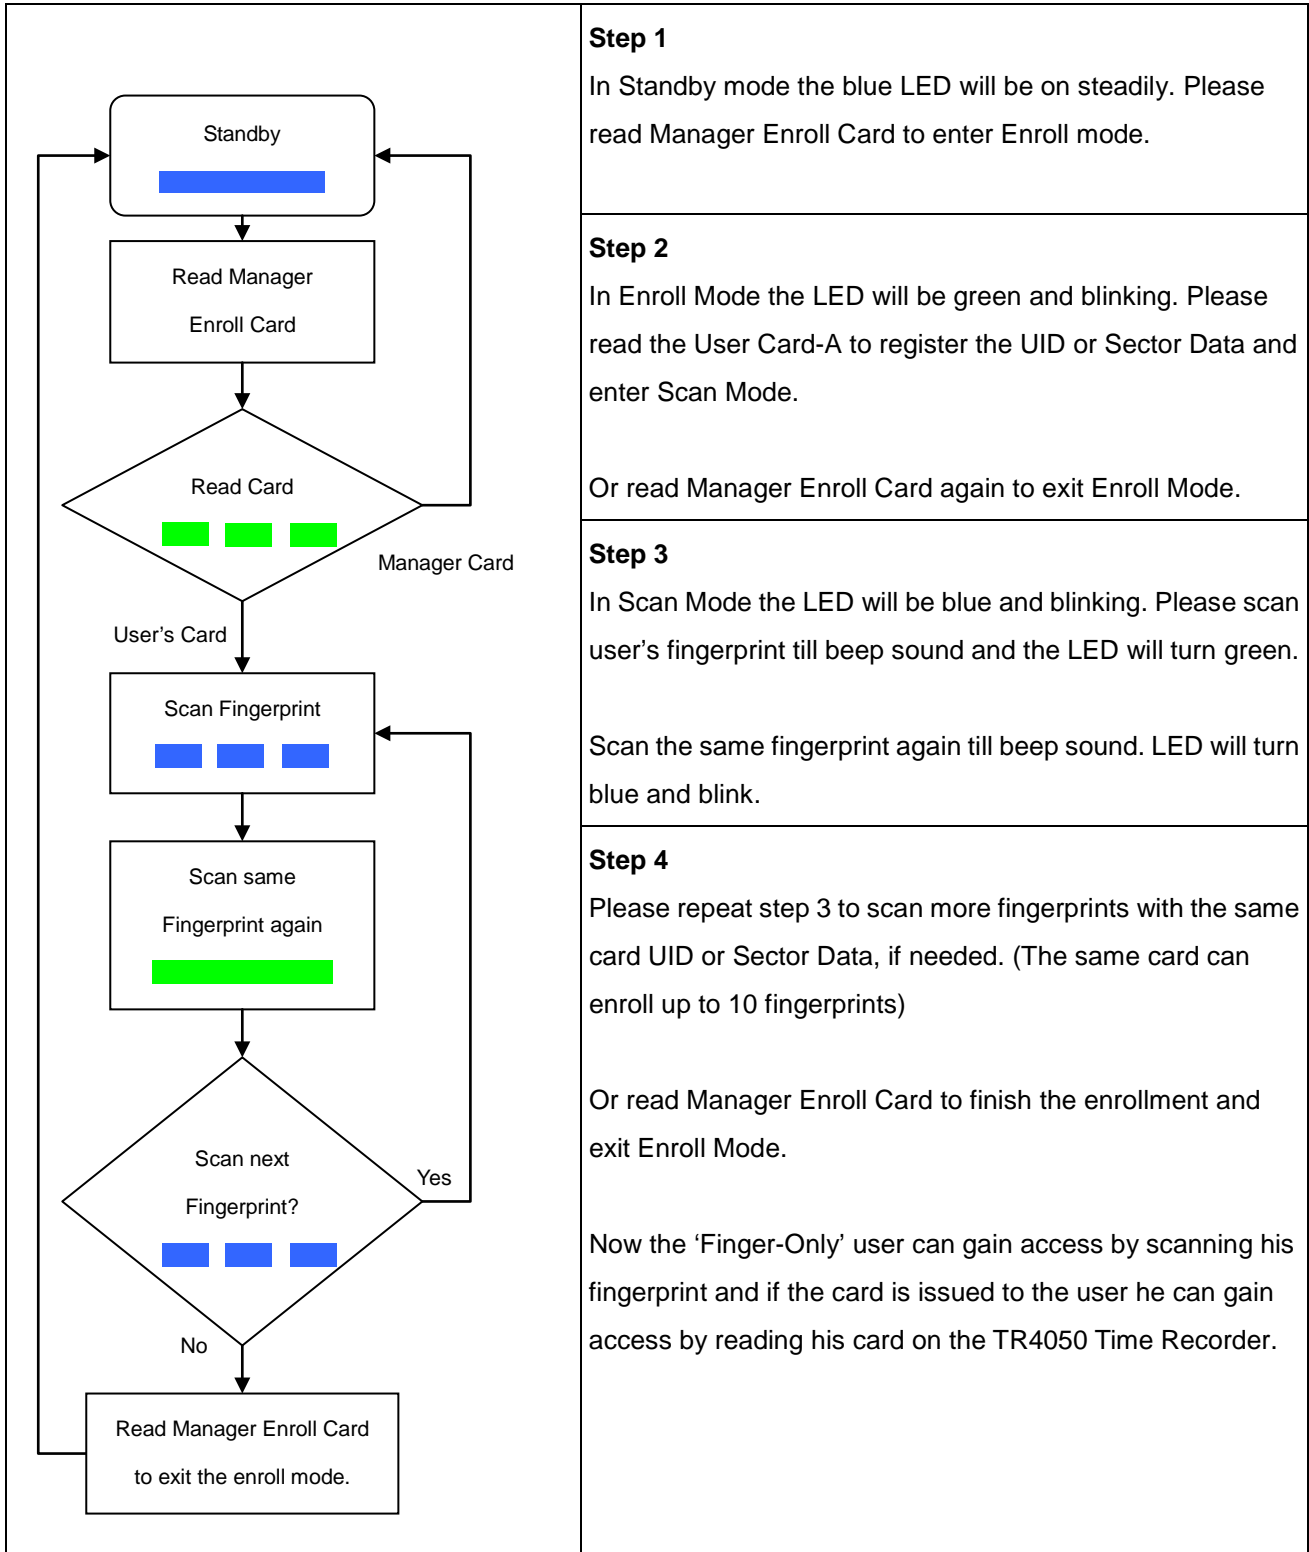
Standby

Read Manager Enroll Card

Read Card

Manager Card

User's Card

Scan Fingerprint

Scan same Fingerprint again

Scan next Fingerprint?

Yes

No

Read Manager Enroll Card to exit the enroll mode.

**Step 1**
In Standby mode the blue LED will be on steadily. Please read Manager Enroll Card to enter Enroll mode.

**Step 2**
In Enroll Mode the LED will be green and blinking. Please read the User Card-A to register the UID or Sector Data and enter Scan Mode.

Or read Manager Enroll Card again to exit Enroll Mode.

**Step 3**
In Scan Mode the LED will be blue and blinking. Please scan user's fingerprint till beep sound and the LED will turn green.

Scan the same fingerprint again till beep sound. LED will turn blue and blink.

**Step 4**
Please repeat step 3 to scan more fingerprints with the same card UID or Sector Data, if needed. (The same card can enroll up to 10 fingerprints)

Or read Manager Enroll Card to finish the enrollment and exit Enroll Mode.

Now the 'Finger-Only' user can gain access by scanning his fingerprint and if the card is issued to the user he can gain access by reading his card on the TR4050 Time Recorder.